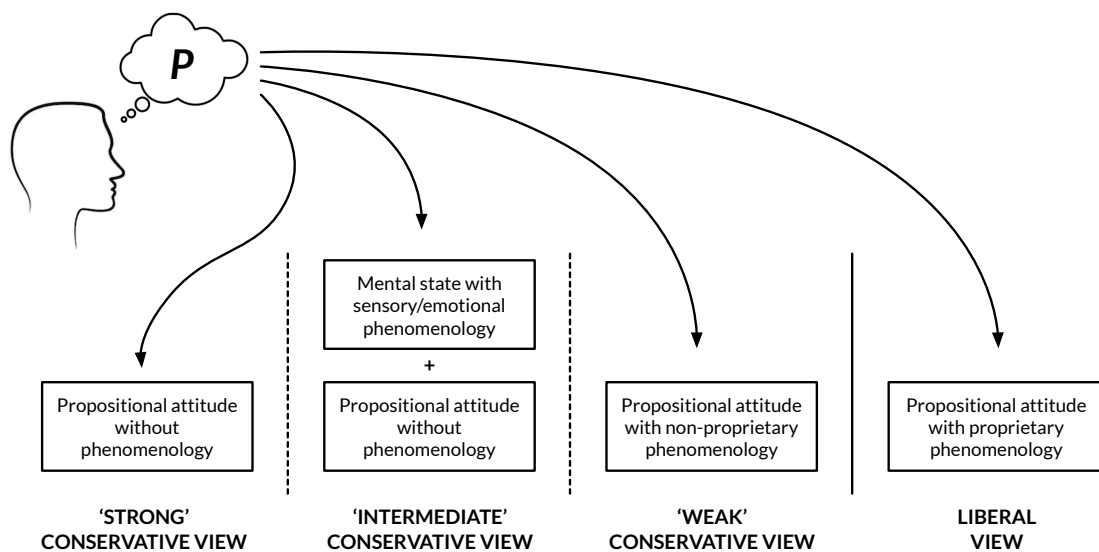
P

Mental state with sensory/emotional phenomenology

+

Propositional attitude without phenomenology

Propositional attitude without phenomenology

Propositional attitude with non-proprietary phenomenology

Propositional attitude with proprietary phenomenology

'STRONG' CONSERVATIVE VIEW

'INTERMEDIATE' CONSERVATIVE VIEW

'WEAK' CONSERVATIVE VIEW

LIBERAL VIEW